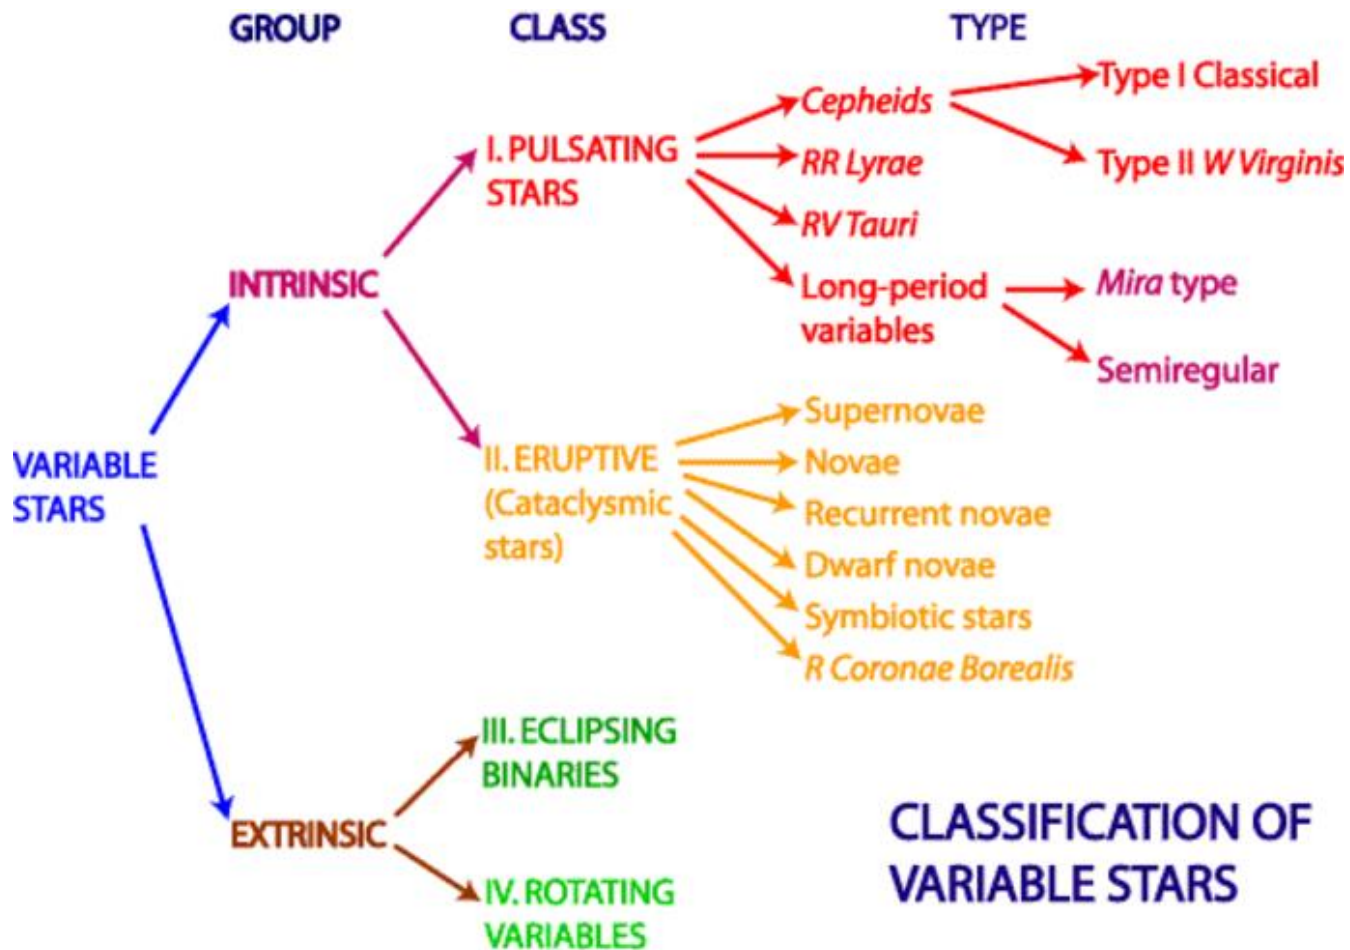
GROUP

CLASS

TYPE

VARIABLE STARS

INTRINSIC

EXTRINSIC

I. PULSATING STARS

Cepheids

Type I Classical

Type II W Virginis

RR Lyrae

RV Tauri

Long-period variables

Mira type

Semiregular

II. ERUPTIVE (Cataclysmic stars)

Supernovae

Novae

Recurrent novae

Dwarf novae

Symbiotic stars

R Coronae Borealis

III. ECLIPSING BINARIES

IV. ROTATING VARIABLES

CLASSIFICATION OF VARIABLE STARS